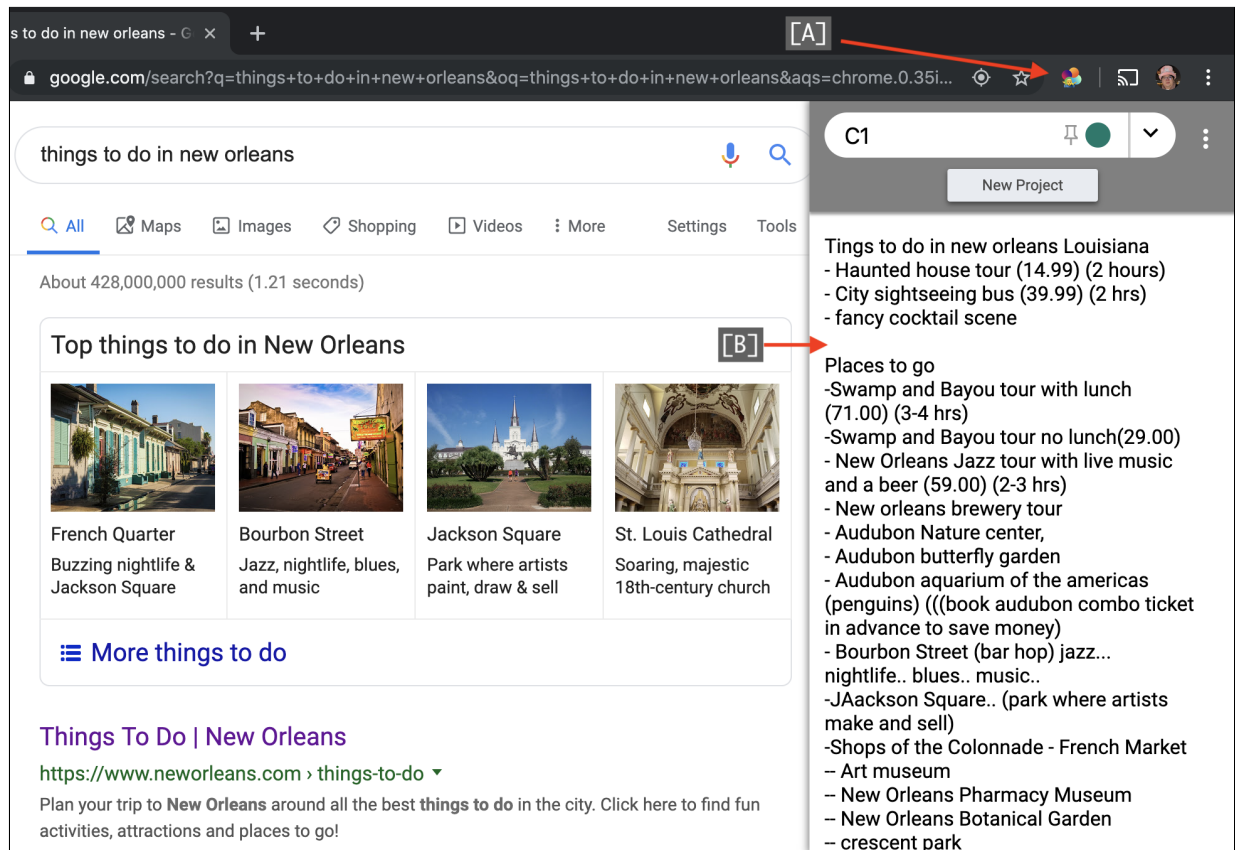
s to do in new orleans - G ×
+
[A]
google.com/search?q=things+to+do+in+new+orleans&oq=things+to+do+in+new+orleans&aqs=chrome.0.35i...

things to do in new orleans

All Maps Images Shopping Videos More Settings Tools

About 428,000,000 results (1.21 seconds)

Top things to do in New Orleans
[B]

French Quarter
Buzzing nightlife & Jackson Square

Bourbon Street
Jazz, nightlife, blues, and music

Jackson Square
Park where artists paint, draw & sell

St. Louis Cathedral
Soaring, majestic 18th-century church

More things to do

Things To Do | New Orleans
https://www.neworleans.com › things-to-do
Plan your trip to **New Orleans** around all the best **things to do** in the city. Click here to find fun activities, attractions and places to go!

C1
New Project

Tings to do in new orleans Louisiana
- Haunted house tour (14.99) (2 hours)
- City sightseeing bus (39.99) (2 hrs)
- fancy cocktail scene

Places to go
-Swamp and Bayou tour with lunch (71.00) (3-4 hrs)
-Swamp and Bayou tour no lunch(29.00)
- New Orleans Jazz tour with live music and a beer (59.00) (2-3 hrs)
- New orleans brewery tour
- Audubon Nature center,
- Audubon butterfly garden
- Audubon aquarium of the americas (penguins) (((book audubon combo ticket in advance to save money)
- Bourbon Street (bar hop) jazz... nightlife.. blues.. music..
-JAackson Square.. (park where artists make and sell)
-Shops of the Colonnade - French Market
-- Art museum
-- New Orleans Pharmacy Museum
-- New Orleans Botanical Garden
-- crescent park